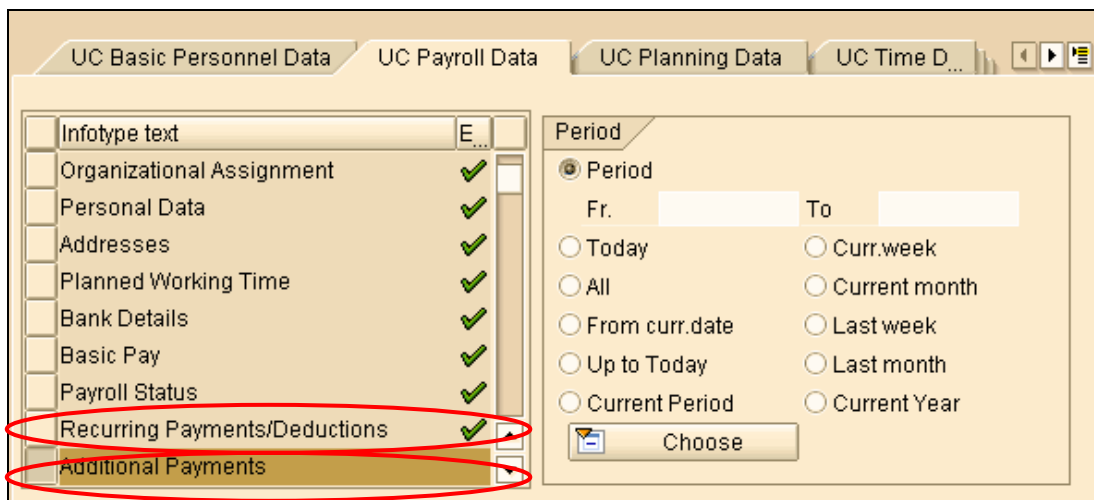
UC Basic Personnel Data | UC Payroll Data | UC Planning Data | UC Time D...

| Infotype text | E... |
|---|---|
| Organizational Assignment | ✔ |
| Personal Data | ✔ |
| Addresses | ✔ |
| Planned Working Time | ✔ |
| Bank Details | ✔ |
| Basic Pay | ✔ |
| Payroll Status | ✔ |
| Recurring Payments/Deductions | ✔ |
| Additional Payments | |

Period

Period

Fr. To

Today
Curr.week
All
Current month
From curr.date
Last week
Up to Today
Last month
Current Period
Current Year

Choose